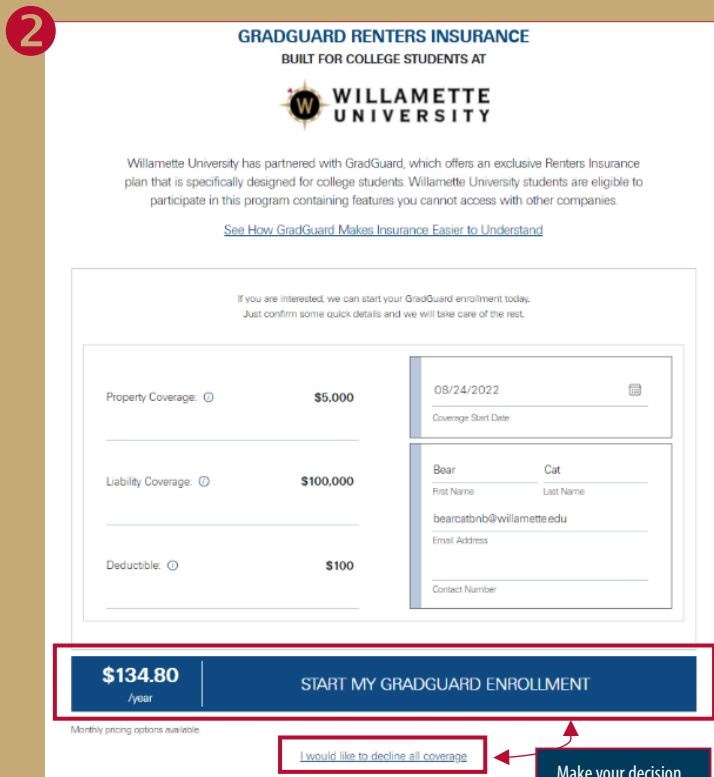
2

GRADGUARD RENTERS INSURANCE

BUILT FOR COLLEGE STUDENTS AT

W WILLAMETTE UNIVERSITY

Willamette University has partnered with GradGuard, which offers an exclusive Renters Insurance plan that is specifically designed for college students. Willamette University students are eligible to participate in this program containing features you cannot access with other companies.

See How GradGuard Makes Insurance Easier to Understand

If you are interested, we can start your GradGuard enrollment today. Just confirm some quick details and we will take care of the rest.

Property Coverage: ⓘ $5,000

Liability Coverage: ⓘ $100,000

Deductible: ⓘ $100

08/24/2022

Coverage Start Date

Bear

First Name

Cat

Last Name

bearcatbnb@willamette.edu

Email Address

Contact Number

$134.80 /year

START MY GRADGUARD ENROLLMENT

Monthly pricing options available.

I would like to decline all coverage

Make your decision